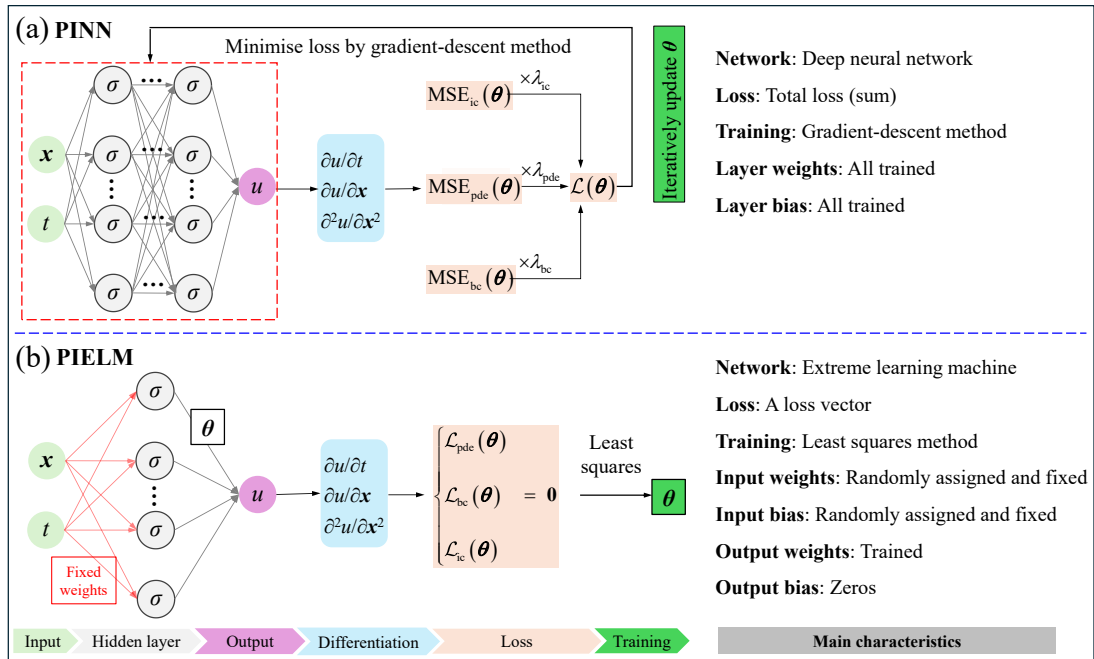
(a) **PINN**

Minimise loss by gradient-descent method

Iteratively update $\boldsymbol{\theta}$

$\boldsymbol{x}$

$t$

$\sigma$ ⋯ $\sigma$

$\sigma$ ⋯ $\sigma$

$\sigma$ ⋯ $\sigma$

$\sigma$ ⋯ $\sigma$

$u$

$\partial u/\partial t$
$\partial u/\partial \boldsymbol{x}$
$\partial^2 u/\partial \boldsymbol{x}^2$

$\mathrm{MSE}_{\mathrm{ic}}(\boldsymbol{\theta})$ $\times\lambda_{\mathrm{ic}}$

$\mathrm{MSE}_{\mathrm{pde}}(\boldsymbol{\theta})$ $\times\lambda_{\mathrm{pde}}$

$\mathrm{MSE}_{\mathrm{bc}}(\boldsymbol{\theta})$ $\times\lambda_{\mathrm{bc}}$

$\mathcal{L}(\boldsymbol{\theta})$

**Network**: Deep neural network

**Loss**: Total loss (sum)

**Training**: Gradient-descent method

**Layer weights**: All trained

**Layer bias**: All trained

(b) **PIELM**

$\boldsymbol{x}$

$t$

$\sigma$

$\sigma$

$\sigma$

$\sigma$

$\boldsymbol{\theta}$

$u$

Fixed weights

$\partial u/\partial t$
$\partial u/\partial \boldsymbol{x}$
$\partial^2 u/\partial \boldsymbol{x}^2$

$\begin{cases}\mathcal{L}_{\mathrm{pde}}(\boldsymbol{\theta}) \\ \mathcal{L}_{\mathrm{bc}}(\boldsymbol{\theta}) \\ \mathcal{L}_{\mathrm{ic}}(\boldsymbol{\theta})\end{cases} = \mathbf{0}$

Least squares

$\boldsymbol{\theta}$

**Network**: Extreme learning machine

**Loss**: A loss vector

**Training**: Least squares method

**Input weights**: Randomly assigned and fixed

**Input bias**: Randomly assigned and fixed

**Output weights**: Trained

**Output bias**: Zeros

Input | Hidden layer | Output | Differentiation | Loss | Training

**Main characteristics**